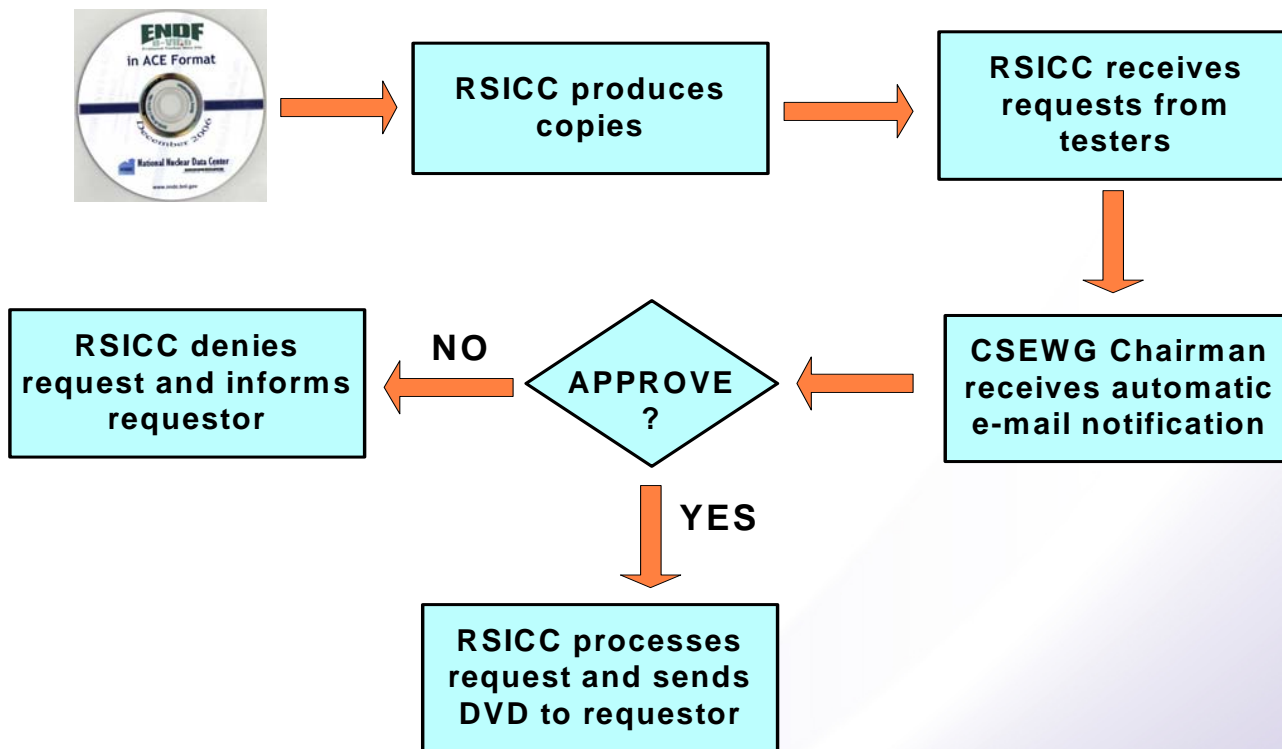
ENDF
B-VII.0
in ACE Format
December 2006
National Nuclear Data Center
www.nndc.bnl.gov

RSICC produces copies

RSICC receives requests from testers

CSEWG Chairman receives automatic e-mail notification

APPROVE ?

NO

RSICC denies request and informs requestor

YES

RSICC processes request and sends DVD to requestor